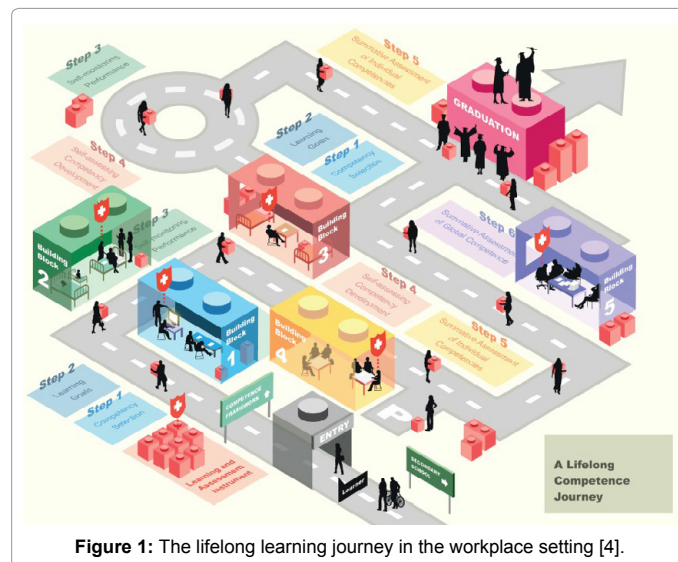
Step 3
Self-monitoring Performance

Step 5
Summative Assessment of Individual Competencies

GRADUATION

Step 2
Learning Goals

Step 1
Competency Selection

Step 4
Self-assessing Competency Development

Step 3
Monitoring Performance

Building Block 2

Building Block 3

Step 6
Summative Assessment of Global Competence

Building Block 5

Building Block 1

Building Block 4

Step 4
Self-assessing Competency Development

Step 5
Summative Assessment of Individual Competencies

Step 2
Learning Goals

Step 1
Competency Selection

COMPETENCE FRAMEWORK

ENTRY

Learning and Assessment Instrument

Learner

SECONDARY SCHOOL

P

A Lifelong Competence Journey

**Figure 1:** The lifelong learning journey in the workplace setting [4].